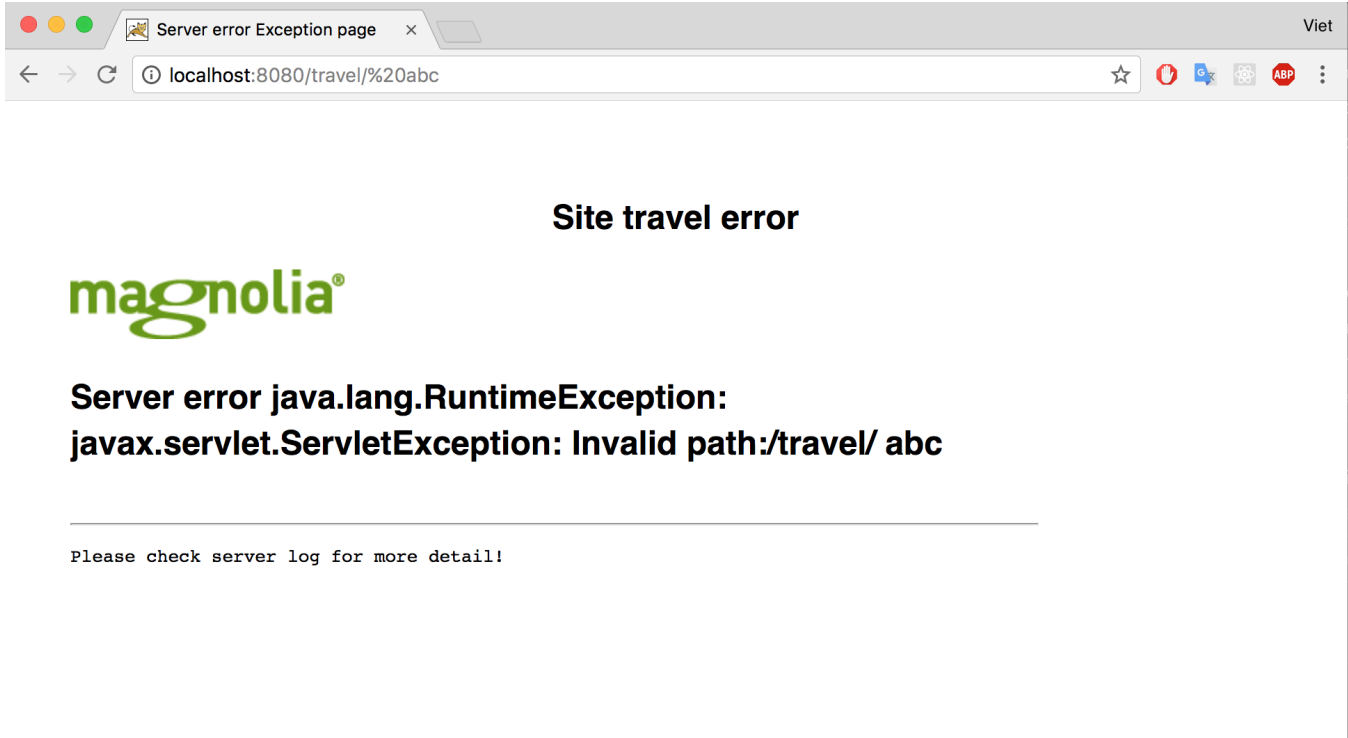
Server error Exception page ×

Viet

localhost:8080/travel/%20abc

ABP

Site travel error

magnolia®

Server error java.lang.RuntimeException: javax.servlet.ServletException: Invalid path:/travel/ abc

Please check server log for more detail!